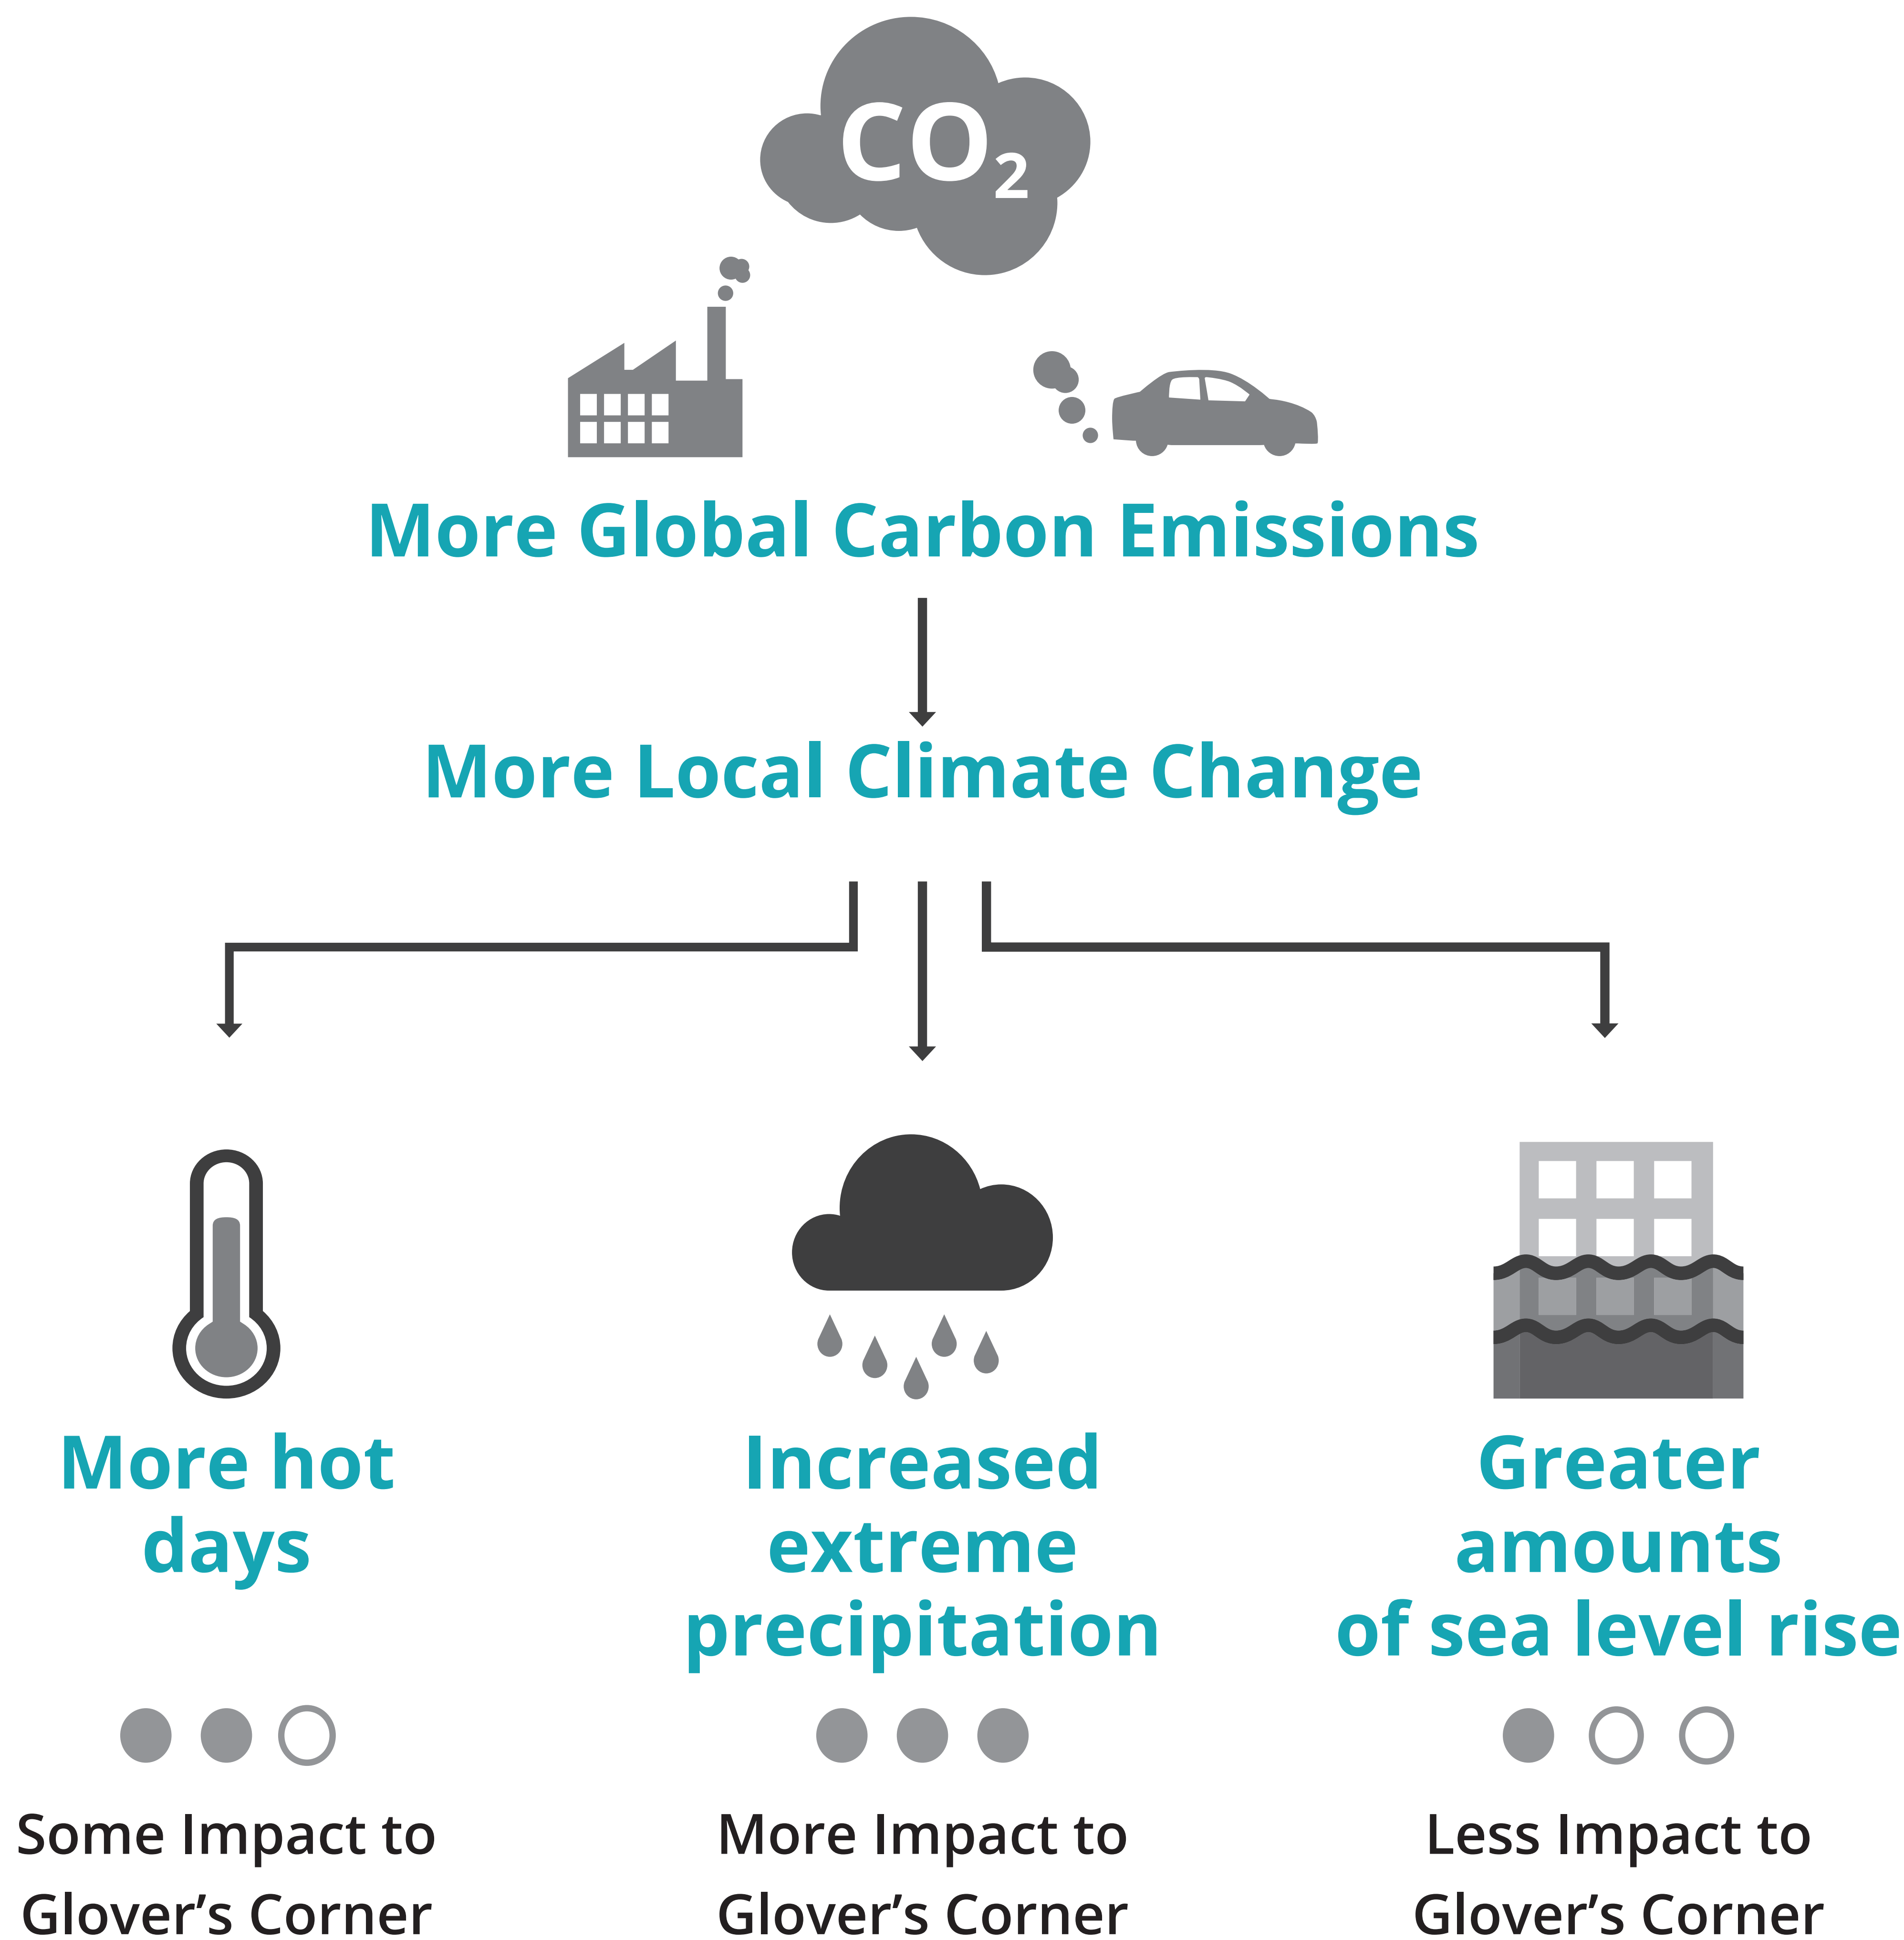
$CO_2$

More Global Carbon Emissions

More Local Climate Change

More hot days

Some Impact to Glover’s Corner

Increased extreme precipitation

More Impact to Glover’s Corner

Greater amounts of sea level rise

Less Impact to Glover’s Corner